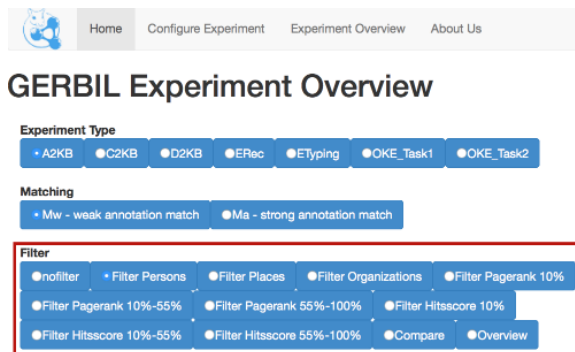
Home Configure Experiment Experiment Overview About Us

GERBIL Experiment Overview

Experiment Type
A2KB C2KB D2KB ERec ETyping OKE_Task1 OKE_Task2

Matching
Mw - weak annotation match Ma - strong annotation match

Filter
nofilter Filter Persons Filter Places Filter Organizations Filter Pagerank 10%
Filter Pagerank 10%-55% Filter Pagerank 55%-100% Filter Hitsscore 10%
Filter Hitsscore 10%-55% Filter Hitsscore 55%-100% Compare Overview